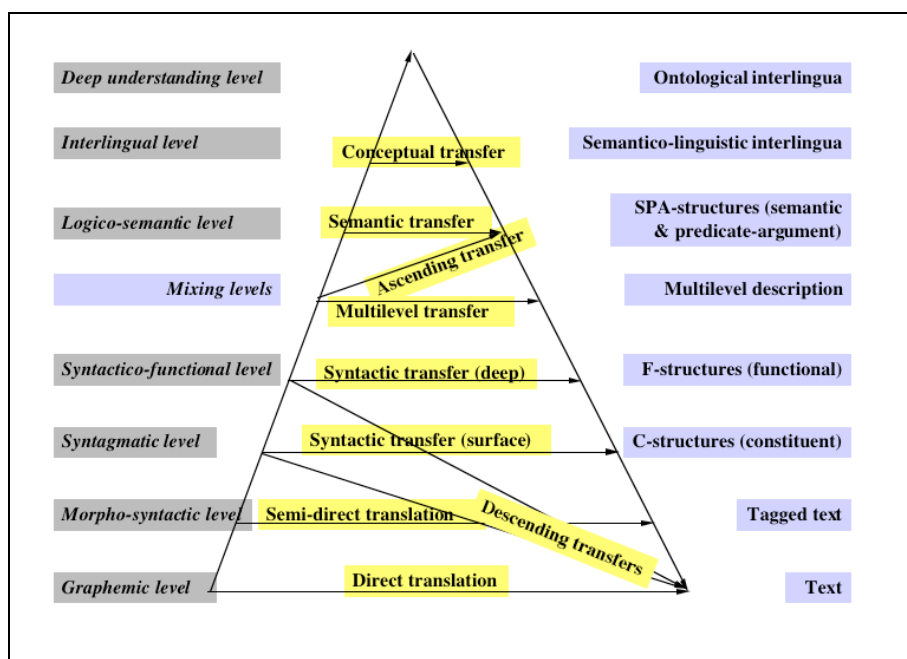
Deep understanding level

Ontological interlingua

Interlingual level

Conceptual transfer

Semantico-linguistic interlingua

Logico-semantic level

Semantic transfer

SPA-structures (semantic & predicate-argument)

Ascending transfer

Mixing levels

Multilevel transfer

Multilevel description

Syntactico-functional level

Syntactic transfer (deep)

F-structures (functional)

Syntagmatic level

Syntactic transfer (surface)

C-structures (constituent)

Morpho-syntactic level

Semi-direct translation

Descending transfers

Tagged text

Graphemic level

Direct translation

Text